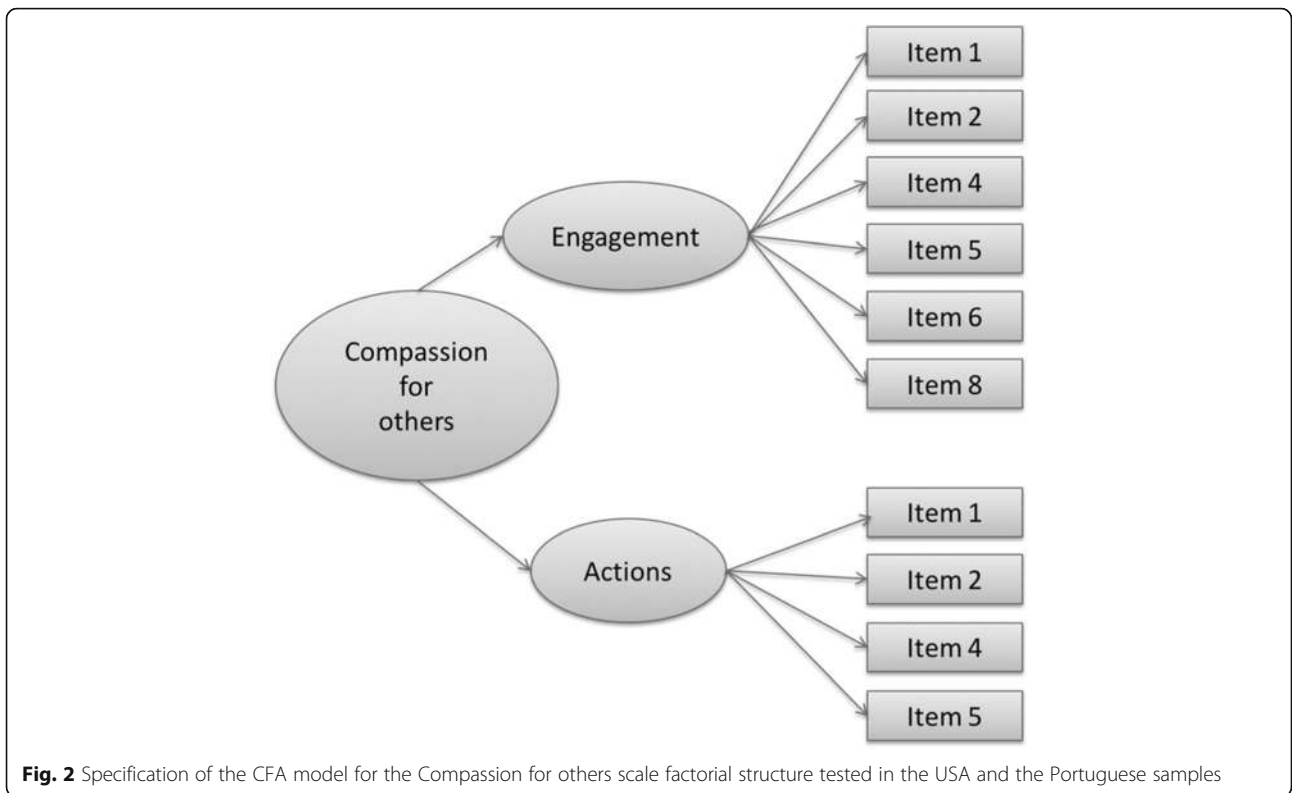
Compassion for others

Engagement

Item 1

Item 2

Item 4

Item 5

Item 6

Item 8

Actions

Item 1

Item 2

Item 4

Item 5

**Fig. 2** Specification of the CFA model for the Compassion for others scale factorial structure tested in the USA and the Portuguese samples